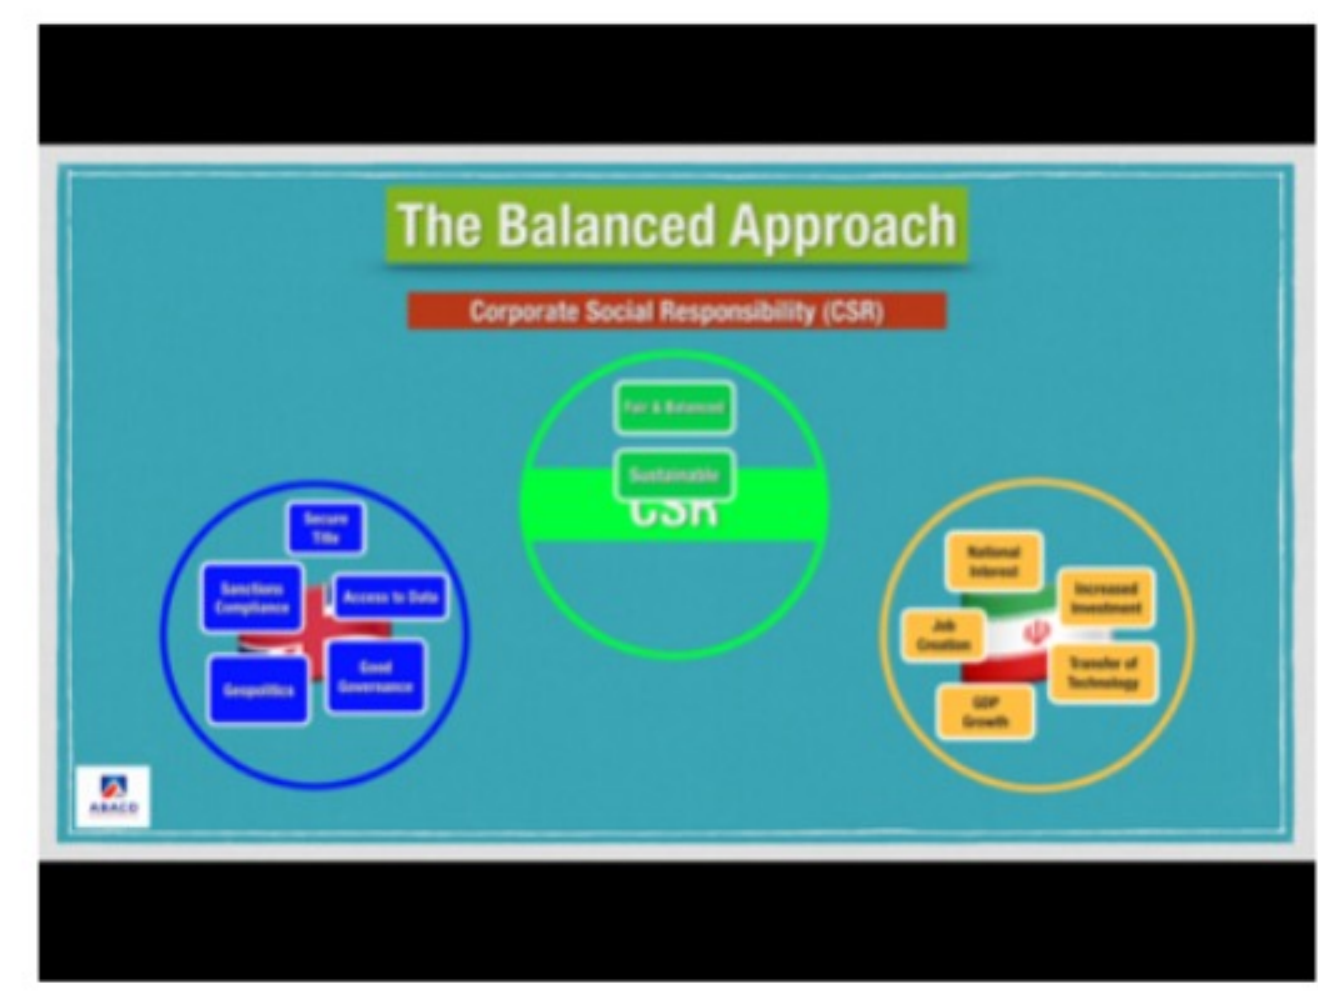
The Balanced Approach

Corporate Social Responsibility (CSR)

Fair & Balanced

Sustainable

CSR

Secure Title

Sanctions Compliance

Access to Data

Geopolitics

Good Governance

National Interest

Increased Investment

Job Creation

Transfer of Technology

GDP Growth

ABACO